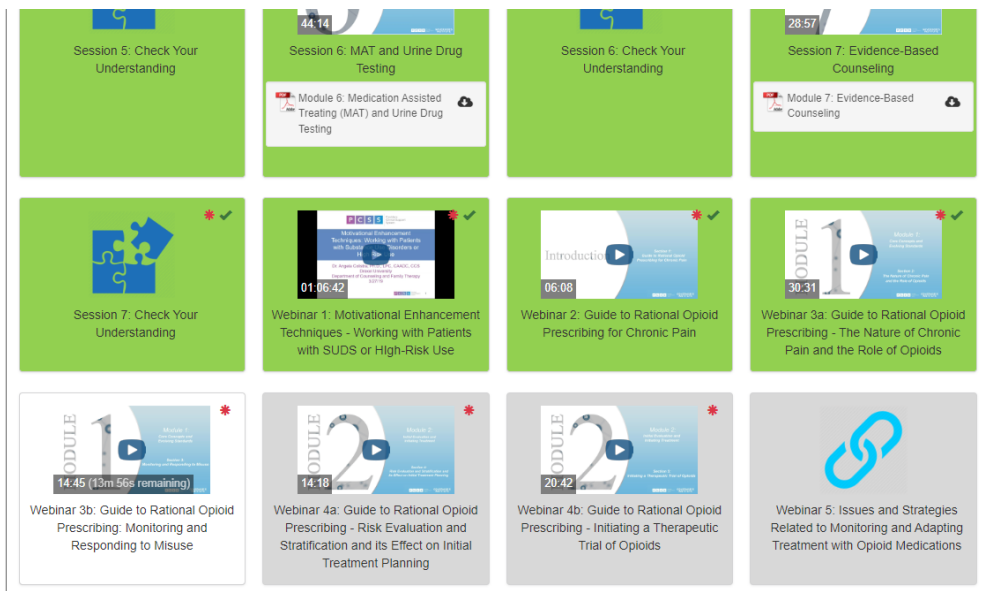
Session 5: Check Your Understanding

44:14

Session 6: MAT and Urine Drug Testing

Module 6: Medication Assisted Treating (MAT) and Urine Drug Testing

Session 6: Check Your Understanding

28:57

Session 7: Evidence-Based Counseling

Module 7: Evidence-Based Counseling

Session 7: Check Your Understanding

PCSS

Motivational Enhancement Techniques: Working with Patients with Substance Use Disorders or H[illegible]

Dr. Angela Colistra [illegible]
Drexel University
Department of Counseling and Family Therapy

01:06:42

Webinar 1: Motivational Enhancement Techniques - Working with Patients with SUDS or HIgh-Risk Use

Introduction

06:08

Webinar 2: Guide to Rational Opioid Prescribing for Chronic Pain

MODULE 1

30:31

Webinar 3a: Guide to Rational Opioid Prescribing - The Nature of Chronic Pain and the Role of Opioids

MODULE 1

14:45 (13m 56s remaining)

Webinar 3b: Guide to Rational Opioid Prescribing: Monitoring and Responding to Misuse

MODULE 2

14:18

Webinar 4a: Guide to Rational Opioid Prescribing - Risk Evaluation and Stratification and its Effect on Initial Treatment Planning

MODULE 2

20:42

Webinar 4b: Guide to Rational Opioid Prescribing - Initiating a Therapeutic Trial of Opioids

Webinar 5: Issues and Strategies Related to Monitoring and Adapting Treatment with Opioid Medications